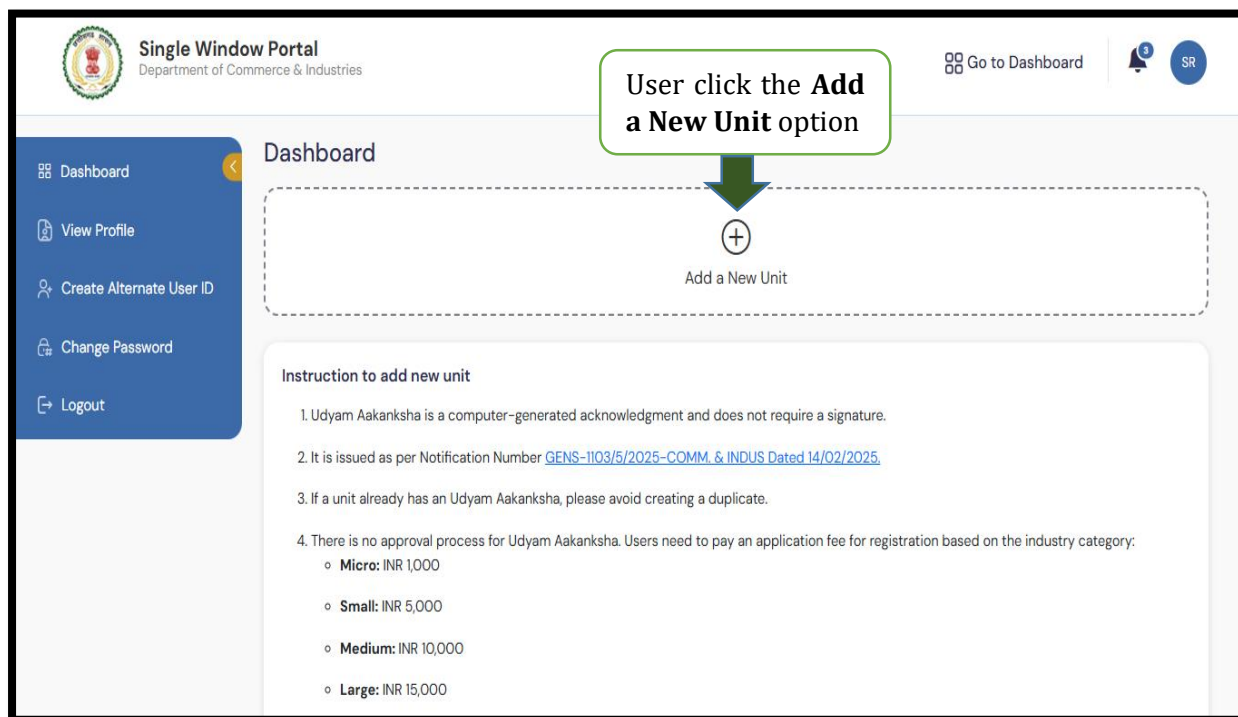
Single Window Portal
Department of Commerce & Industries

User click the **Add a New Unit** option

Go to Dashboard

3

SR

Dashboard

View Profile

Create Alternate User ID

Change Password

Logout

Dashboard

Add a New Unit

Instruction to add new unit

1. Udyam Aakanksha is a computer-generated acknowledgment and does not require a signature.

2. It is issued as per Notification Number GENS-1103/5/2025-COMM. & INDUS Dated 14/02/2025.

3. If a unit already has an Udyam Aakanksha, please avoid creating a duplicate.

4. There is no approval process for Udyam Aakanksha. Users need to pay an application fee for registration based on the industry category:

- **Micro:** INR 1,000
- **Small:** INR 5,000
- **Medium:** INR 10,000
- **Large:** INR 15,000